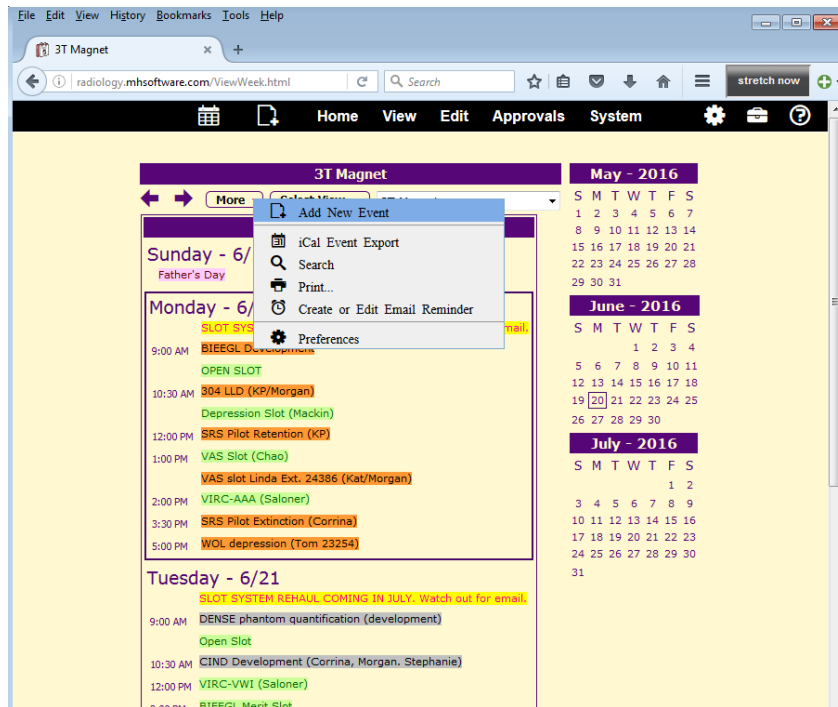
File Edit View History Bookmarks Tools Help

3T Magnet ×

radiology.mhsoftware.com/ViewWeek.html

Search

stretch now

Home View Edit Approvals System

3T Magnet

More Select View

Add New Event
iCal Event Export
Search
Print...
Create or Edit Email Reminder
Preferences

Sunday - 6/
Father's Day

Monday - 6/
SLOT SYS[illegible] email.
9:00 AM BIEEGL Development
OPEN SLOT
10:30 AM 304 LLD (KP/Morgan)
Depression Slot (Mackin)
12:00 PM SRS Pilot Retention (KP)
1:00 PM VAS Slot (Chao)
VAS slot Linda Ext. 24386 (Kat/Morgan)
2:00 PM VIRC-AAA (Saloner)
3:30 PM SRS Pilot Extinction (Corrina)
5:00 PM WOL depression (Tom 23254)

Tuesday - 6/21
SLOT SYSTEM REHAUL COMING IN JULY. Watch out for email.
9:00 AM DENSE phantom quantification (development)
Open Slot
10:30 AM CIND Development (Corrina, Morgan. Stephanie)
12:00 PM VIRC-VWI (Saloner)
BIEEGL Merit Slot

May - 2016
| S | M | T | W | T | F | S |
|---|---|---|---|---|---|---|
| 1 | 2 | 3 | 4 | 5 | 6 | 7 |
| 8 | 9 | 10 | 11 | 12 | 13 | 14 |
| 15 | 16 | 17 | 18 | 19 | 20 | 21 |
| 22 | 23 | 24 | 25 | 26 | 27 | 28 |
| 29 | 30 | 31 | | | | |

June - 2016
| S | M | T | W | T | F | S |
|---|---|---|---|---|---|---|
| | | | 1 | 2 | 3 | 4 |
| 5 | 6 | 7 | 8 | 9 | 10 | 11 |
| 12 | 13 | 14 | 15 | 16 | 17 | 18 |
| 19 | 20 | 21 | 22 | 23 | 24 | 25 |
| 26 | 27 | 28 | 29 | 30 | | |

July - 2016
| S | M | T | W | T | F | S |
|---|---|---|---|---|---|---|
| | | | | | 1 | 2 |
| 3 | 4 | 5 | 6 | 7 | 8 | 9 |
| 10 | 11 | 12 | 13 | 14 | 15 | 16 |
| 17 | 18 | 19 | 20 | 21 | 22 | 23 |
| 24 | 25 | 26 | 27 | 28 | 29 | 30 |
| 31 | | | | | | |